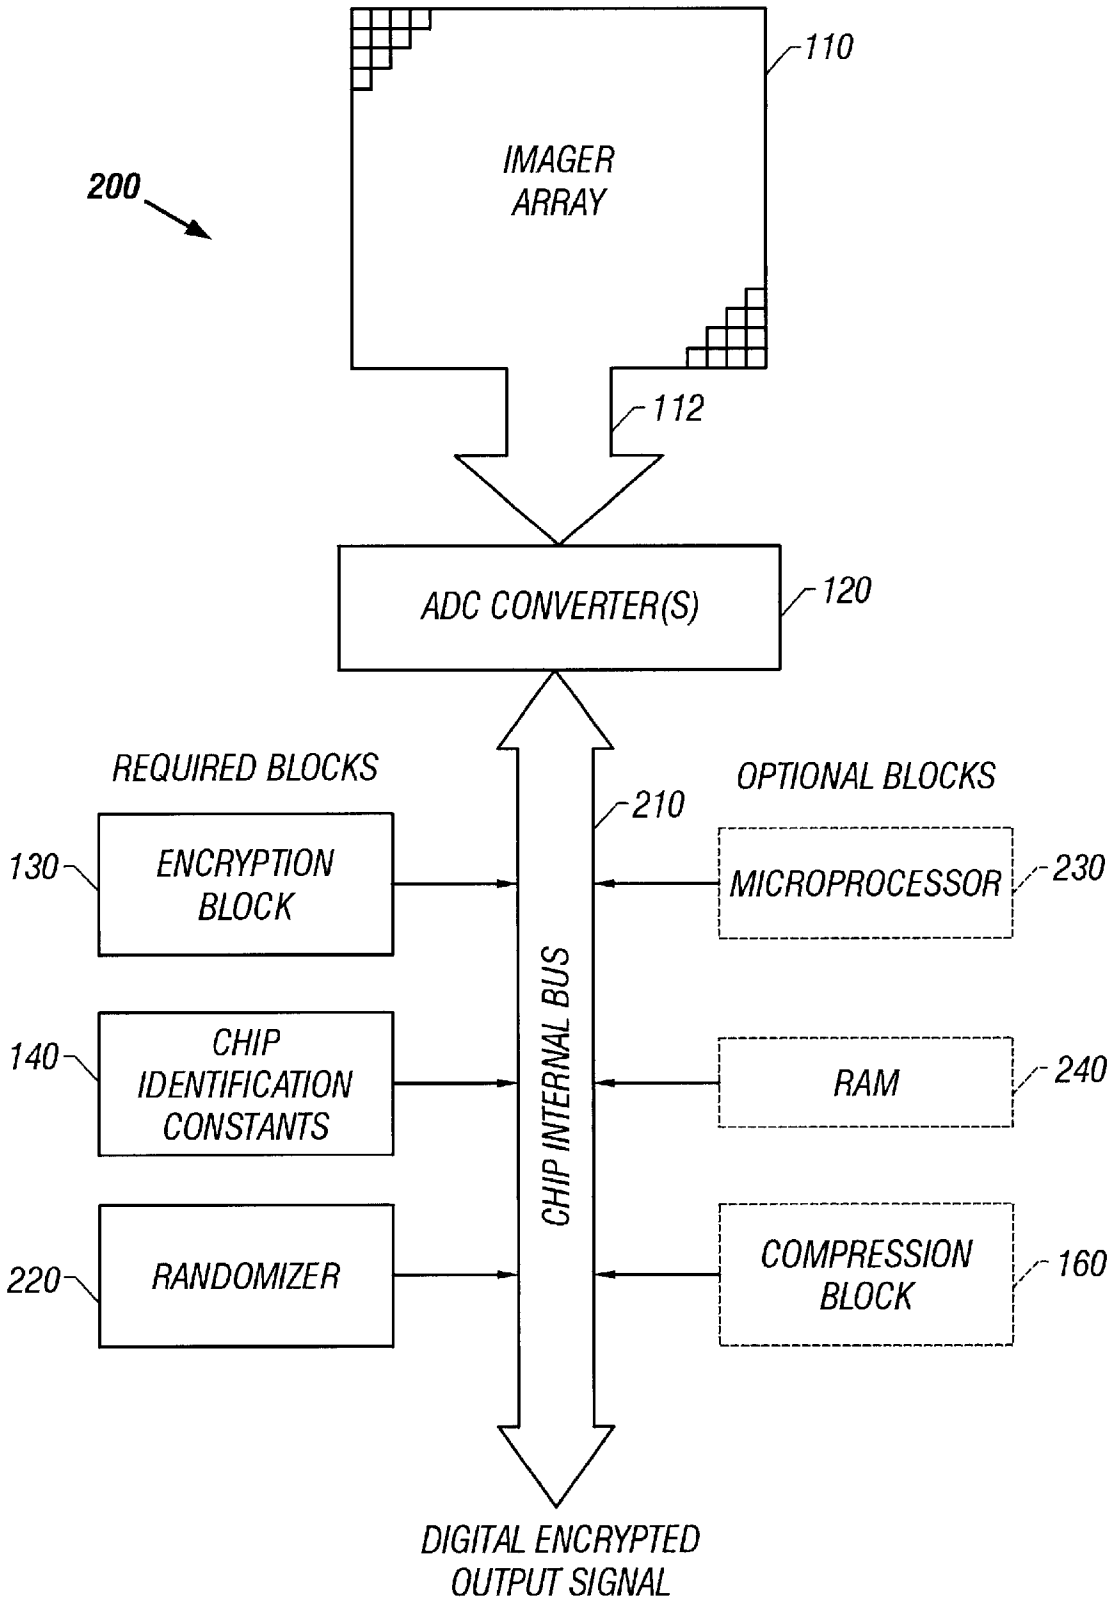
110

200

IMAGER ARRAY

112

ADC CONVERTER(S)

120

REQUIRED BLOCKS

OPTIONAL BLOCKS

210

130

ENCRYPTION BLOCK

MICROPROCESSOR

230

140

CHIP IDENTIFICATION CONSTANTS

CHIP INTERNAL BUS

RAM

240

220

RANDOMIZER

COMPRESSION BLOCK

160

DIGITAL ENCRYPTED OUTPUT SIGNAL